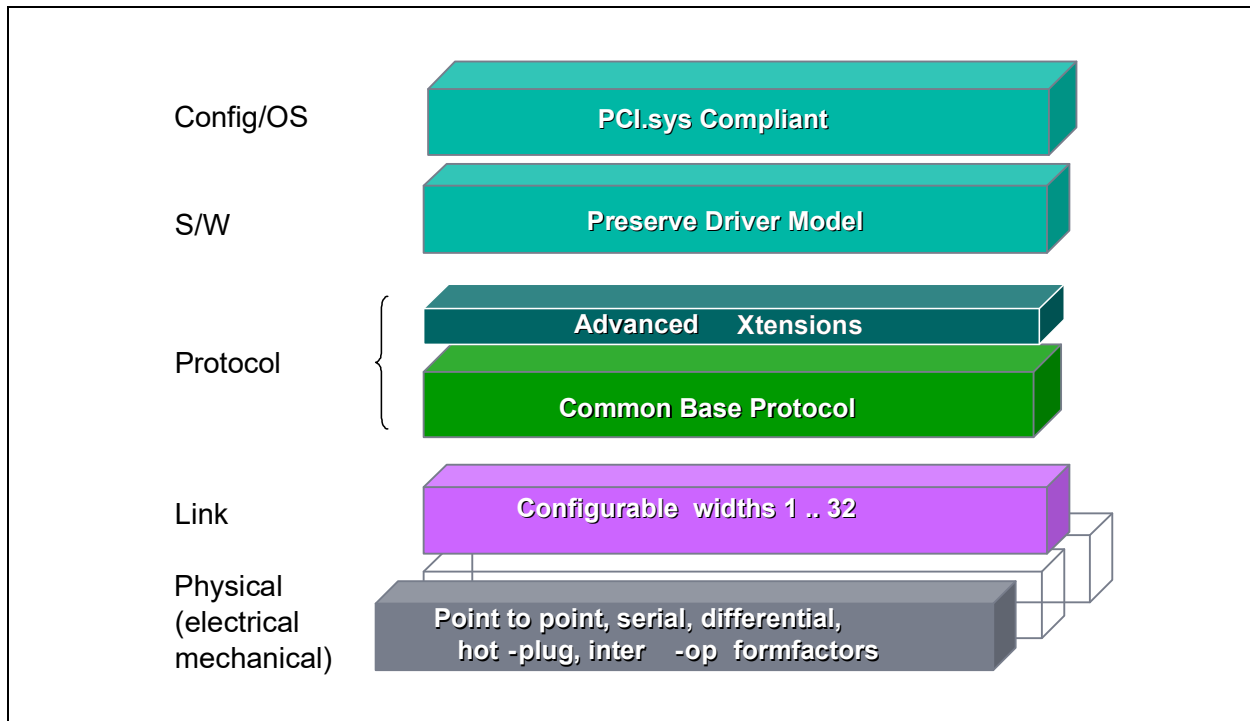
Config/OS

PCI.sys Compliant

S/W

Preserve Driver Model

Protocol

Advanced Xtensions

Common Base Protocol

Link

Configurable widths 1 .. 32

Physical (electrical mechanical)

Point to point, serial, differential, hot -plug, inter -op formfactors